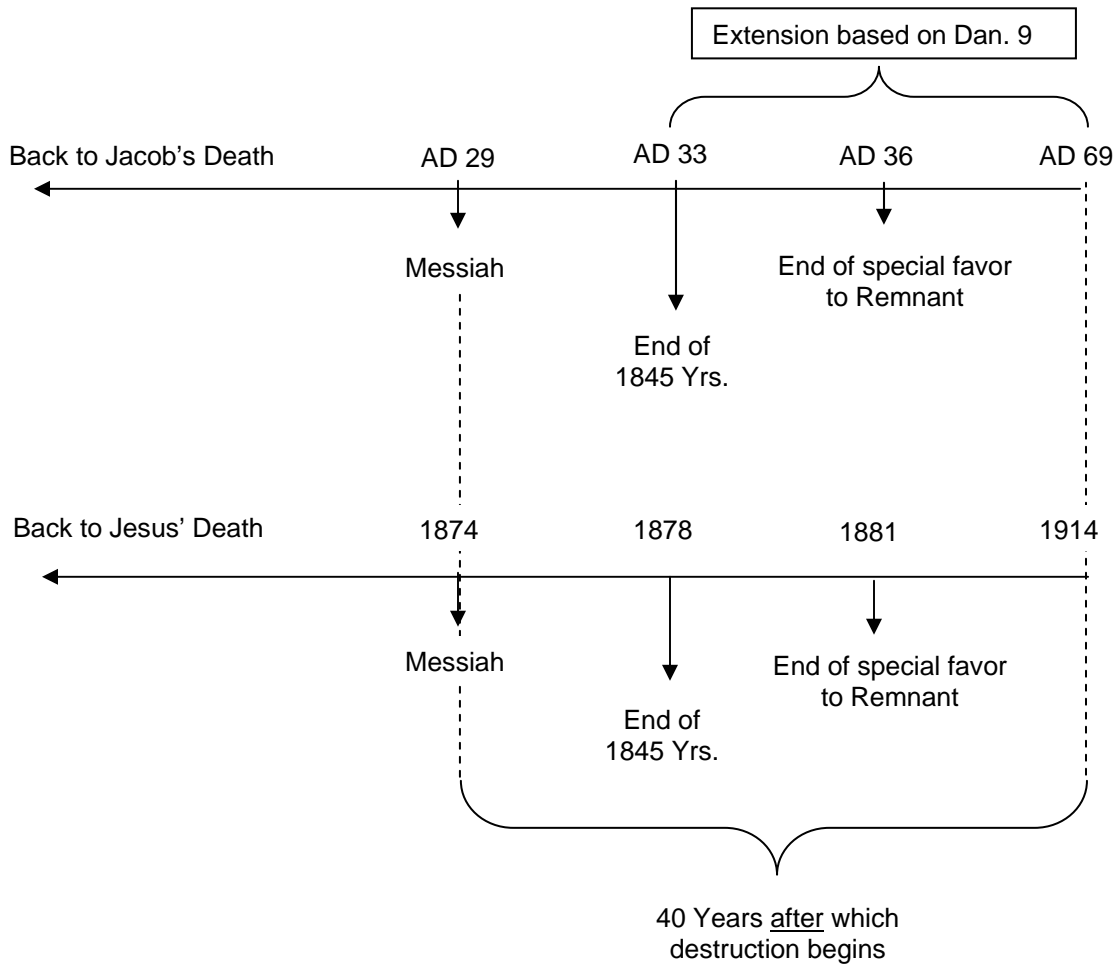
Extension based on Dan. 9

Back to Jacob's Death

AD 29

AD 33

AD 36

AD 69

Messiah

End of 1845 Yrs.

End of special favor to Remnant

Back to Jesus' Death

1874

1878

1881

1914

Messiah

End of 1845 Yrs.

End of special favor to Remnant

40 Years after which destruction begins